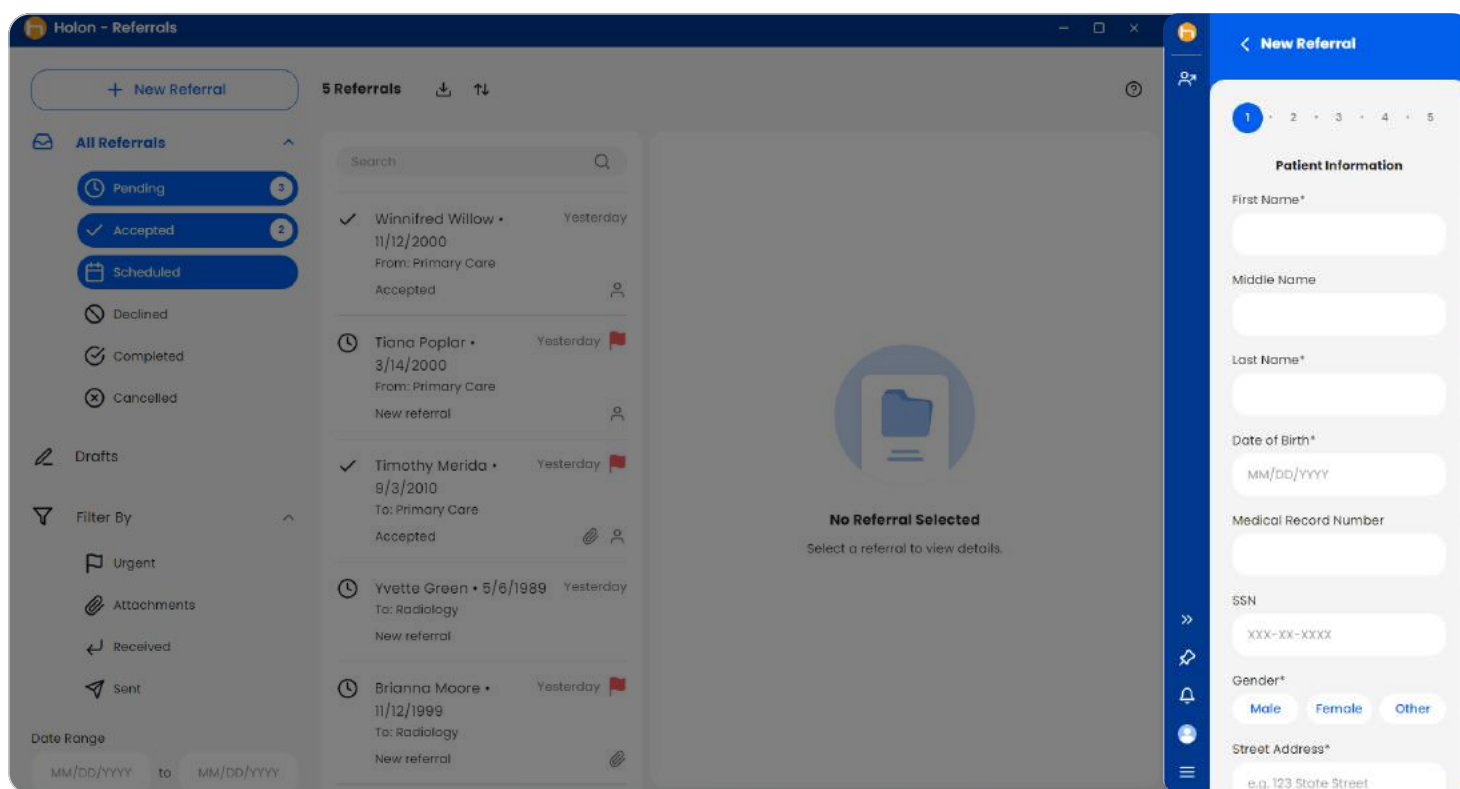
Holon - Referrals

+ New Referral

All Referrals

Pending 3

Accepted 2

Scheduled

Declined

Completed

Cancelled

Drafts

Filter By

Urgent

Attachments

Received

Sent

Date Range

MM/DD/YYYY to MM/DD/YYYY

5 Referrals

Search

Winnifred Willow • 11/12/2000 Yesterday
From: Primary Care
Accepted

Tiana Poplar • 3/14/2000 Yesterday
From: Primary Care
New referral

Timothy Merida • 9/3/2010 Yesterday
To: Primary Care
Accepted

Yvette Green • 5/6/1989 Yesterday
To: Radiology
New referral

Brianna Moore • 11/12/1999 Yesterday
To: Radiology
New referral

No Referral Selected

Select a referral to view details.

< New Referral

1 2 3 4 5

Patient Information

First Name*

Middle Name

Last Name*

Date of Birth*

MM/DD/YYYY

Medical Record Number

SSN

XXX-XX-XXXX

Gender*

Male Female Other

Street Address*

e.g. 123 State Street